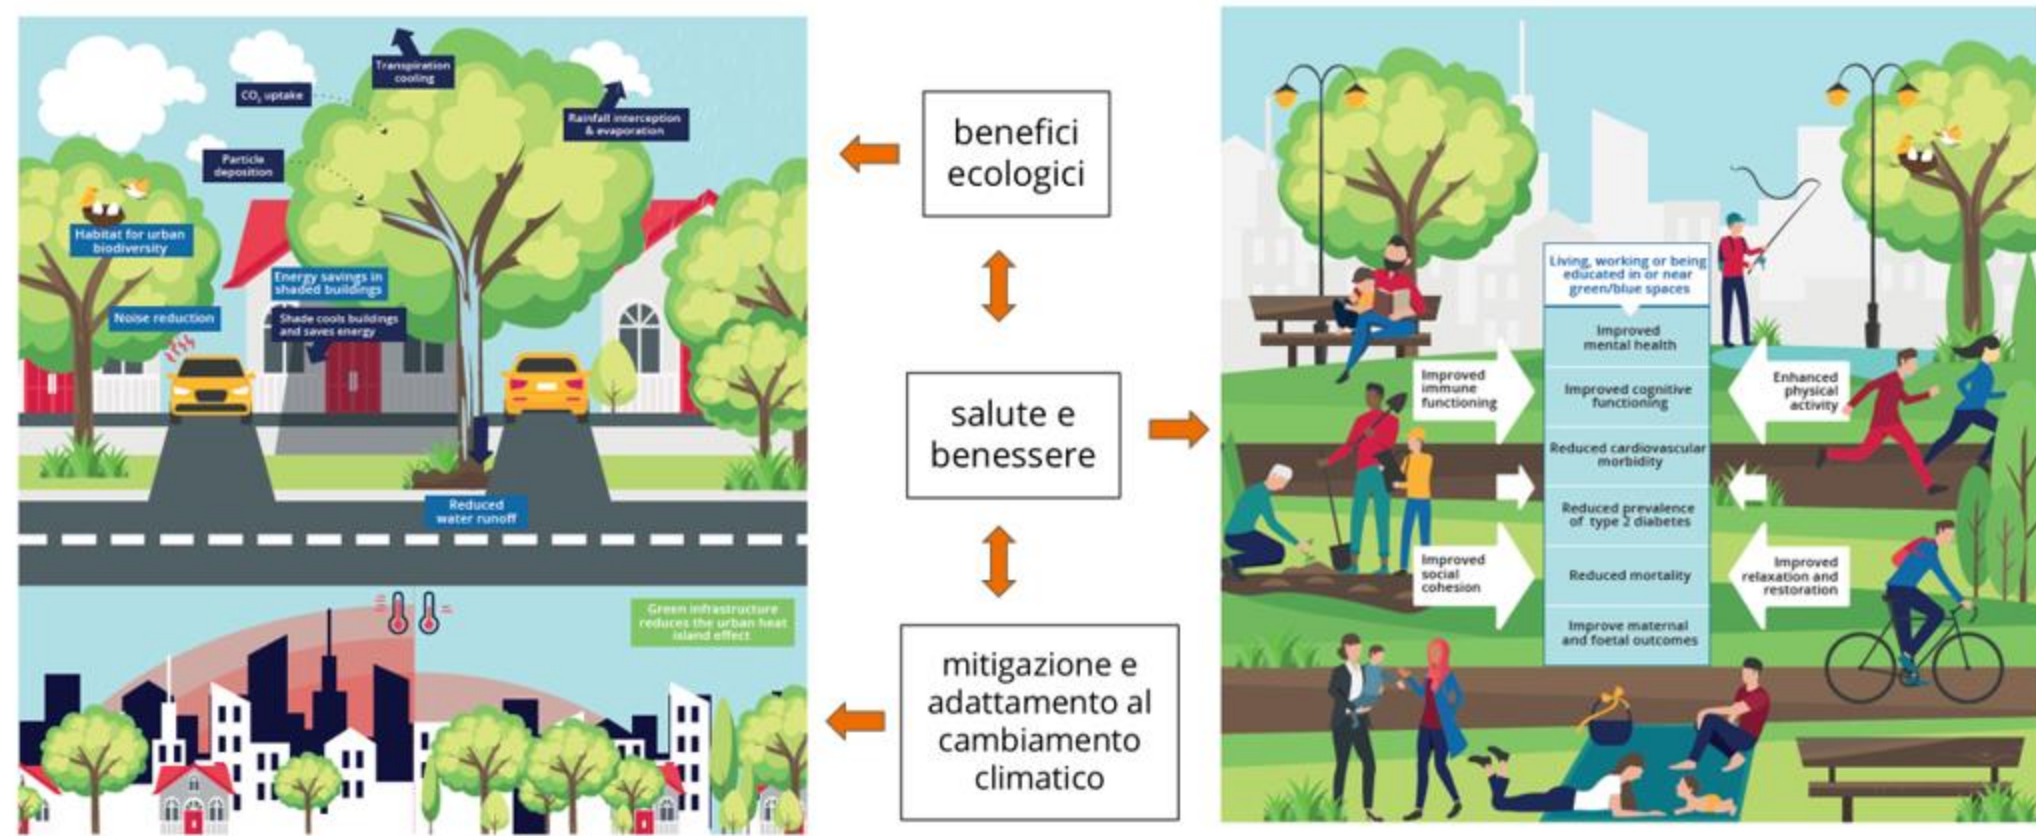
Transpiration cooling

$CO_2$ uptake

Rainfall interception & evaporation

Particle deposition

Habitat for urban biodiversity

Energy savings in shaded buildings

Noise reduction

Shade cools buildings and saves energy

Reduced water runoff

Green infrastructure reduces the urban heat island effect

benefici ecologici

salute e benessere

mitigazione e adattamento al cambiamento climatico

Living, working or being educated in or near green/blue spaces

Improved mental health

Improved cognitive functioning

Reduced cardiovascular morbidity

Reduced prevalence of type 2 diabetes

Reduced mortality

Improve maternal and foetal outcomes

Improved immune functioning

Improved social cohesion

Enhanced physical activity

Improved relaxation and restoration